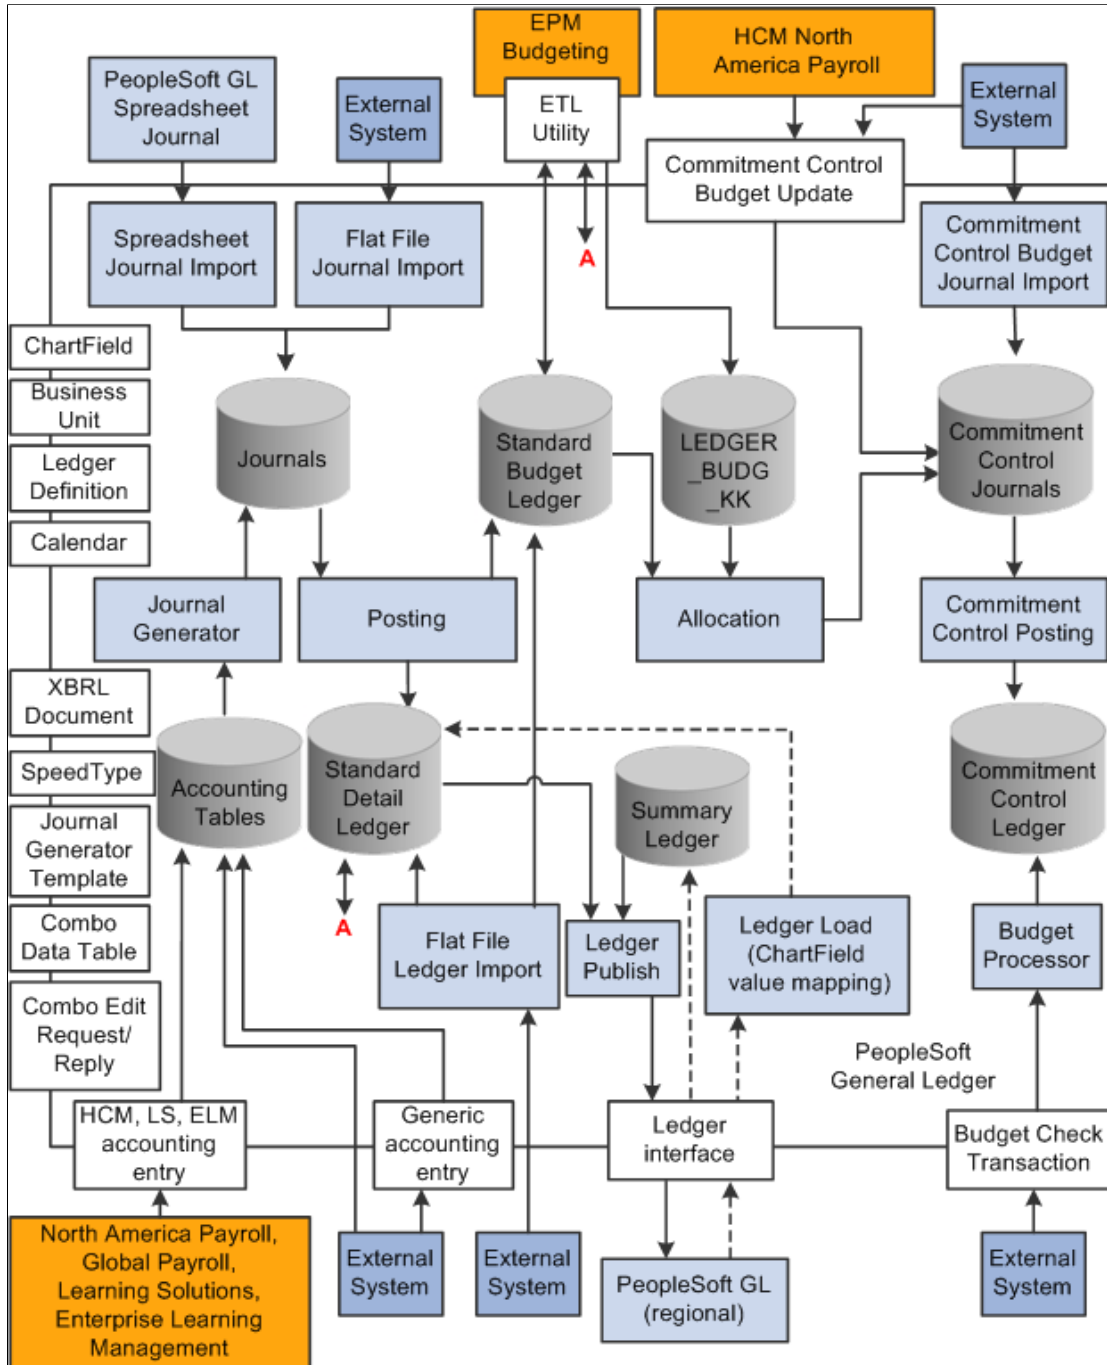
EPM Budgeting

HCM North America Payroll

PeopleSoft GL Spreadsheet Journal

External System

ETL Utility

External System

Commitment Control Budget Update

Spreadsheet Journal Import

Flat File Journal Import

Commitment Control Budget Journal Import

A

ChartField

Business Unit

Ledger Definition

Calendar

Journals

Standard Budget Ledger

LEDGER _BUDG _KK

Commitment Control Journals

Journal Generator

Posting

Allocation

Commitment Control Posting

XBRL Document

SpeedType

Journal Generator Template

Combo Data Table

Combo Edit Request/ Reply

Accounting Tables

Standard Detail Ledger

Summary Ledger

Commitment Control Ledger

A

Flat File Ledger Import

Ledger Publish

Ledger Load (ChartField value mapping)

Budget Processor

PeopleSoft General Ledger

HCM, LS, ELM accounting entry

Generic accounting entry

Ledger interface

Budget Check Transaction

North America Payroll, Global Payroll, Learning Solutions, Enterprise Learning Management

External System

External System

PeopleSoft GL (regional)

External System